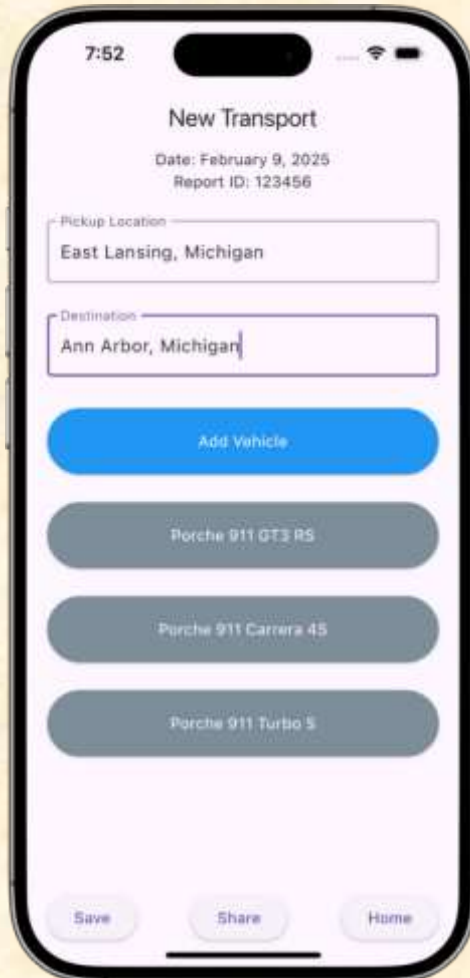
7:52

New Transport

Date: February 9, 2025
Report ID: 123456

Pickup Location
East Lansing, Michigan

Destination
Ann Arbor, Michigan

Add Vehicle

Porche 911 GT3 RS

Porche 911 Carrera 4S

Porche 911 Turbo S

Save

Share

Home